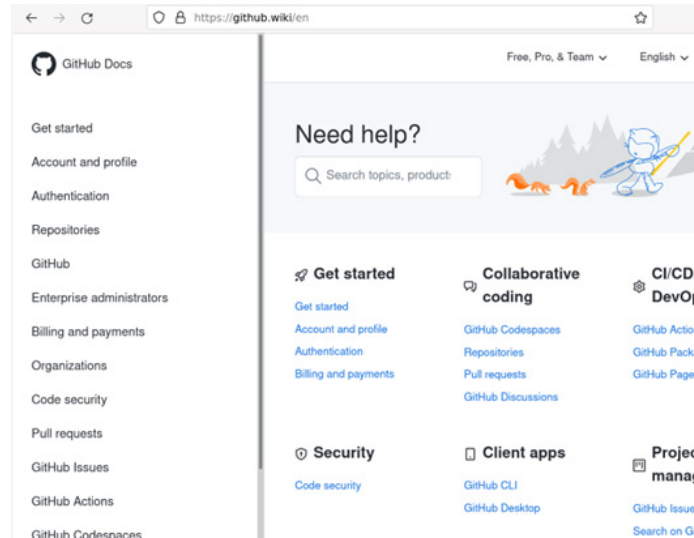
https://github.wiki/en

GitHub Docs

Get started
Account and profile
Authentication
Repositories
GitHub
Enterprise administrators
Billing and payments
Organizations
Code security
Pull requests
GitHub Issues
GitHub Actions
GitHub Codespaces

Free, Pro, & Team
English

Need help?

Search topics, products

Get started
Get started
Account and profile
Authentication
Billing and payments

Collaborative coding
GitHub Codespaces
Repositories
Pull requests
GitHub Discussions

CI/CD DevOp
GitHub Actio
GitHub Pack
GitHub Page

Security
Code security

Client apps
GitHub CLI
GitHub Desktop

Projec mana
GitHub Issue
Search on G